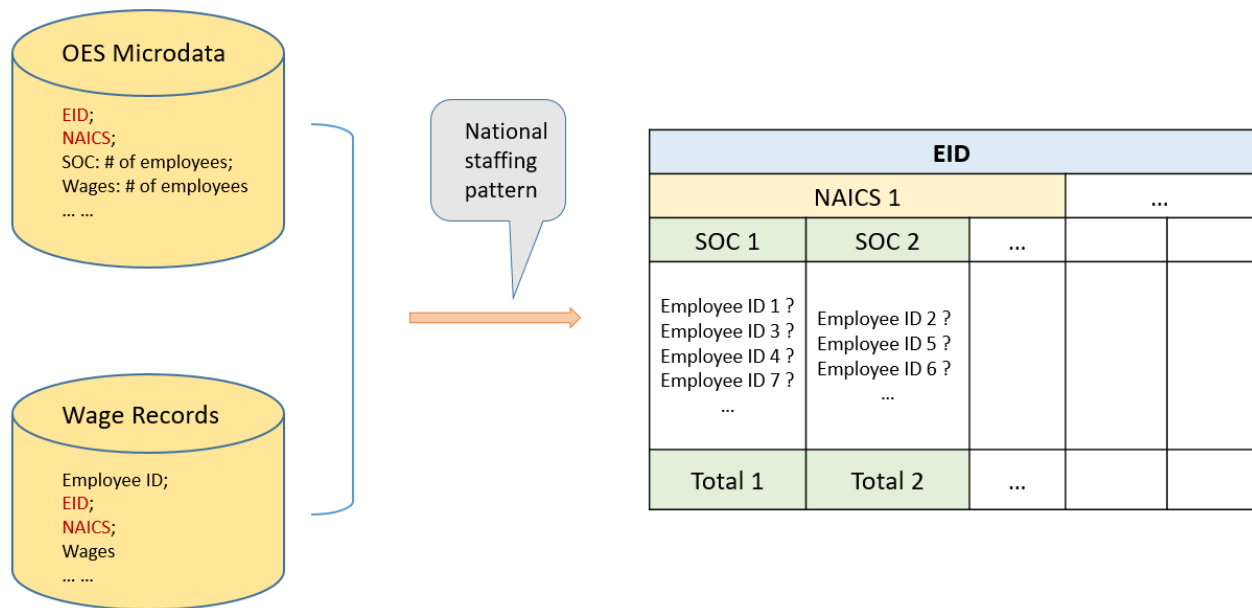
OES Microdata

EID;
NAICS;
SOC: # of employees;
Wages: # of employees
... ...

Wage Records

Employee ID;
EID;
NAICS;
Wages
... ...

National staffing pattern

| EID | | | | |
|---|---|---|---|---|
| NAICS 1 | | | ... | |
| SOC 1 | SOC 2 | ... | | |
| Employee ID 1 ? Employee ID 3 ? Employee ID 4 ? Employee ID 7 ? ... | Employee ID 2 ? Employee ID 5 ? Employee ID 6 ? ... | | | |
| Total 1 | Total 2 | ... | | |